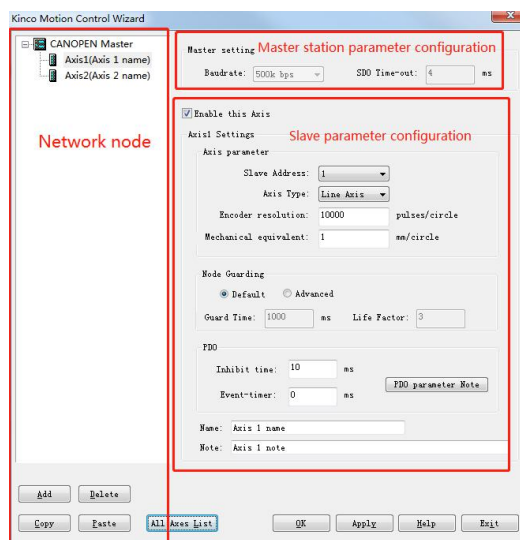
Kinco Motion Control Wizard

CANOPEN Master
Axis1(Axis 1 name)
Axis2(Axis 2 name)

Network node

Master setting Master station parameter configuration
Baudrate: 500k bps SDO Time-out: 4 ms

Enable this Axis
Axis1 Settings Slave parameter configuration
Axis parameter
Slave Address: 1
Axis Type: Line Axis
Encoder resolution: 10000 pulses/circle
Mechanical equivalent: 1 mm/circle

Node Guarding
Default Advanced
Guard Time: 1000 ms Life Factor: 3

PDO
Inhibit time: 10 ms
Event-timer: 0 ms
PDO parameter Note

Name: Axis 1 name
Note: Axis 1 note

Add Delete
Copy Paste All Axes List OK Apply Help Exit